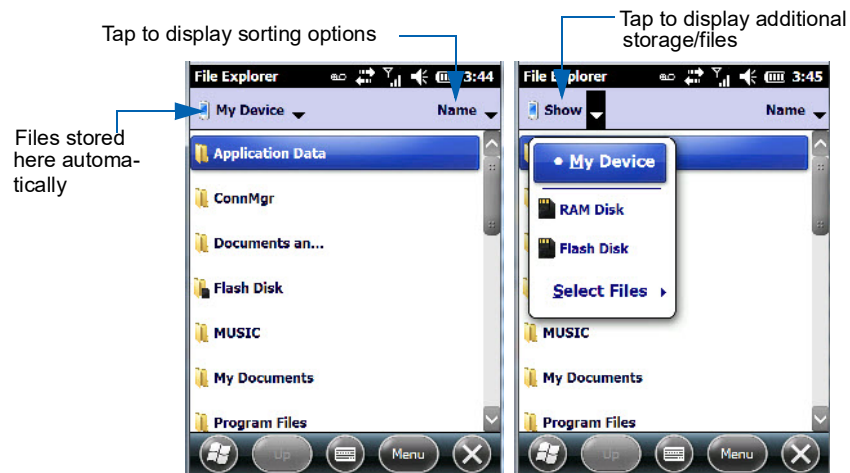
Tap to display sorting options

Tap to display additional storage/files

Files stored here automatically

File Explorer 3:44

My Device

Name

Application Data

ConnMgr

Documents an...

Flash Disk

MUSIC

My Documents

Program Files

Up

Menu

File Explorer 3:45

Show

Name

My Device

RAM Disk

Flash Disk

Select Files

MUSIC

My Documents

Program Files

Up

Menu